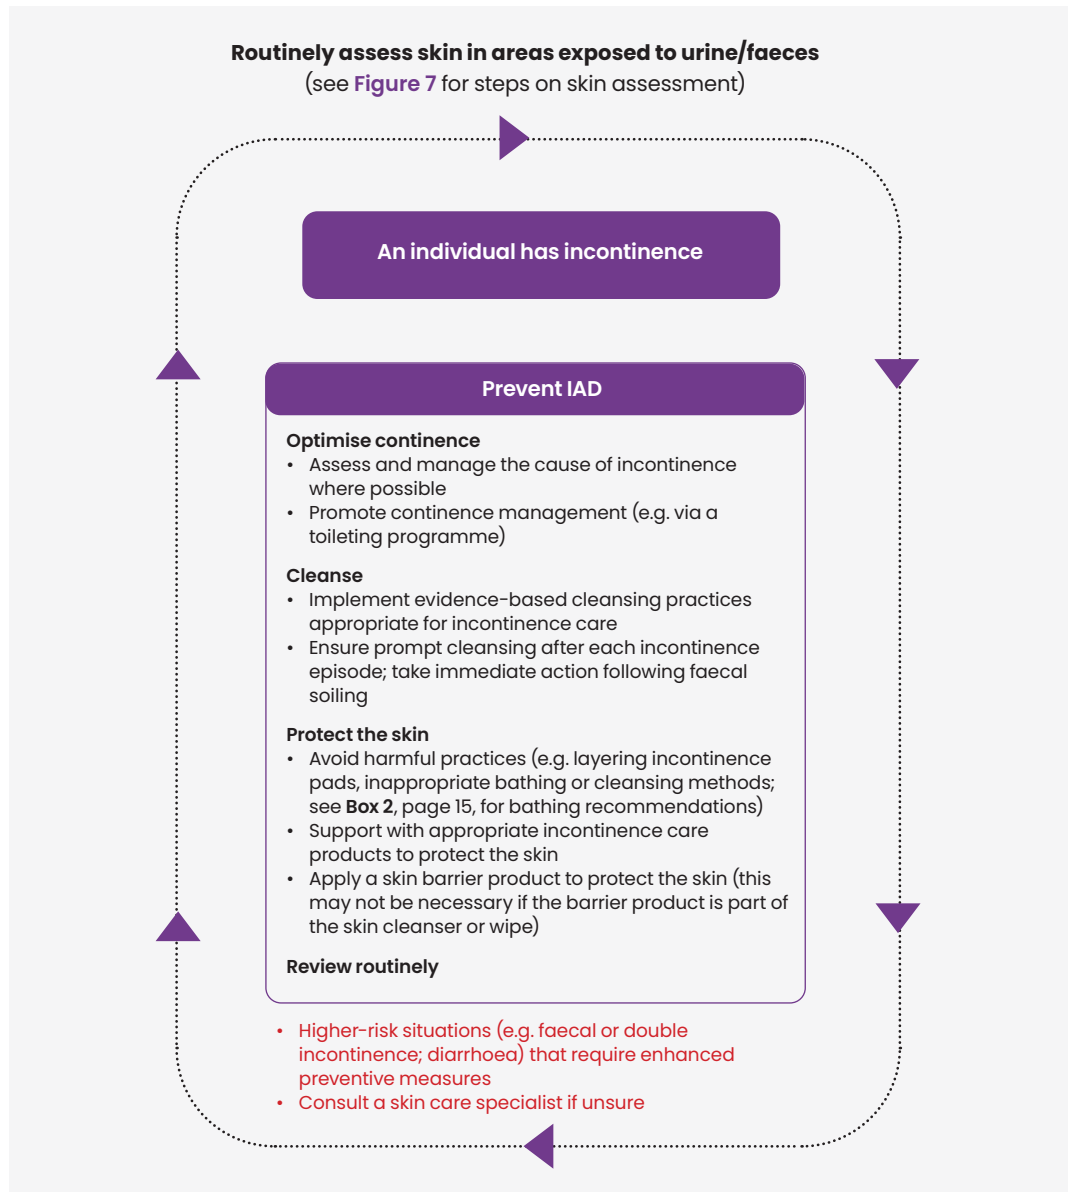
**Routinely assess skin in areas exposed to urine/faeces**
(see **Figure 7** for steps on skin assessment)

An individual has incontinence

Prevent IAD

**Optimise continence**
- Assess and manage the cause of incontinence where possible
- Promote continence management (e.g. via a toileting programme)

**Cleanse**
- Implement evidence-based cleansing practices appropriate for incontinence care
- Ensure prompt cleansing after each incontinence episode; take immediate action following faecal soiling

**Protect the skin**
- Avoid harmful practices (e.g. layering incontinence pads, inappropriate bathing or cleansing methods; see **Box 2**, page 15, for bathing recommendations)
- Support with appropriate incontinence care products to protect the skin
- Apply a skin barrier product to protect the skin (this may not be necessary if the barrier product is part of the skin cleanser or wipe)

**Review routinely**

- Higher-risk situations (e.g. faecal or double incontinence; diarrhoea) that require enhanced preventive measures
- Consult a skin care specialist if unsure